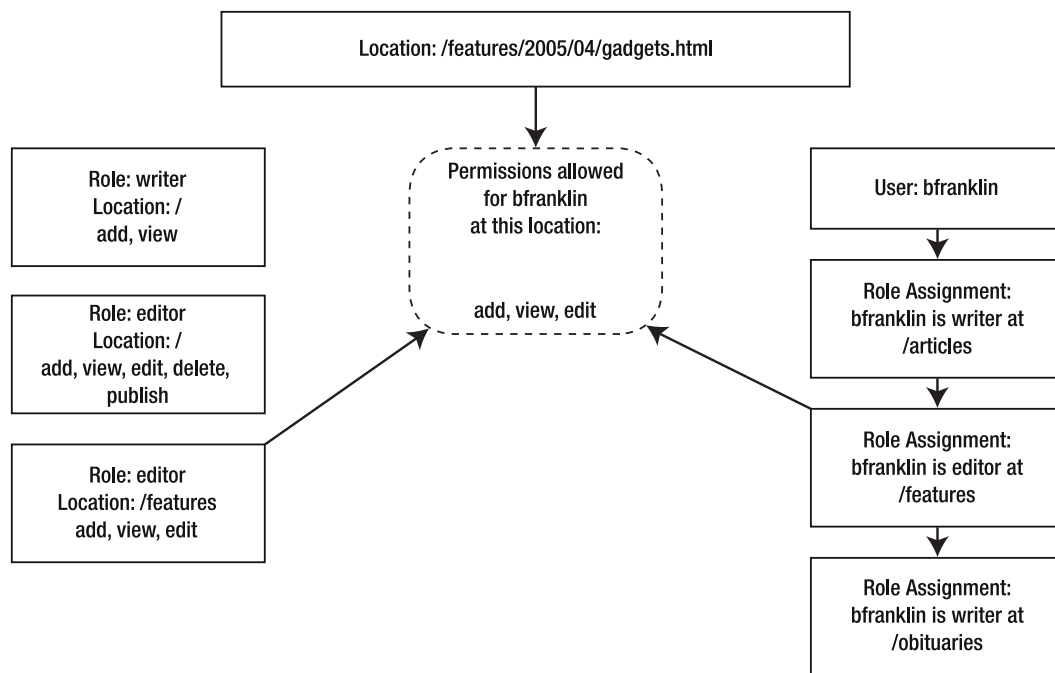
Location: /features/2005/04/gadgets.html

Role: writer
Location: /
add, view

Role: editor
Location: /
add, view, edit, delete, publish

Role: editor
Location: /features
add, view, edit

Permissions allowed for bfranklin at this location:

add, view, edit

User: bfranklin

Role Assignment:
bfranklin is writer at /articles

Role Assignment:
bfranklin is editor at /features

Role Assignment:
bfranklin is writer at /obituaries